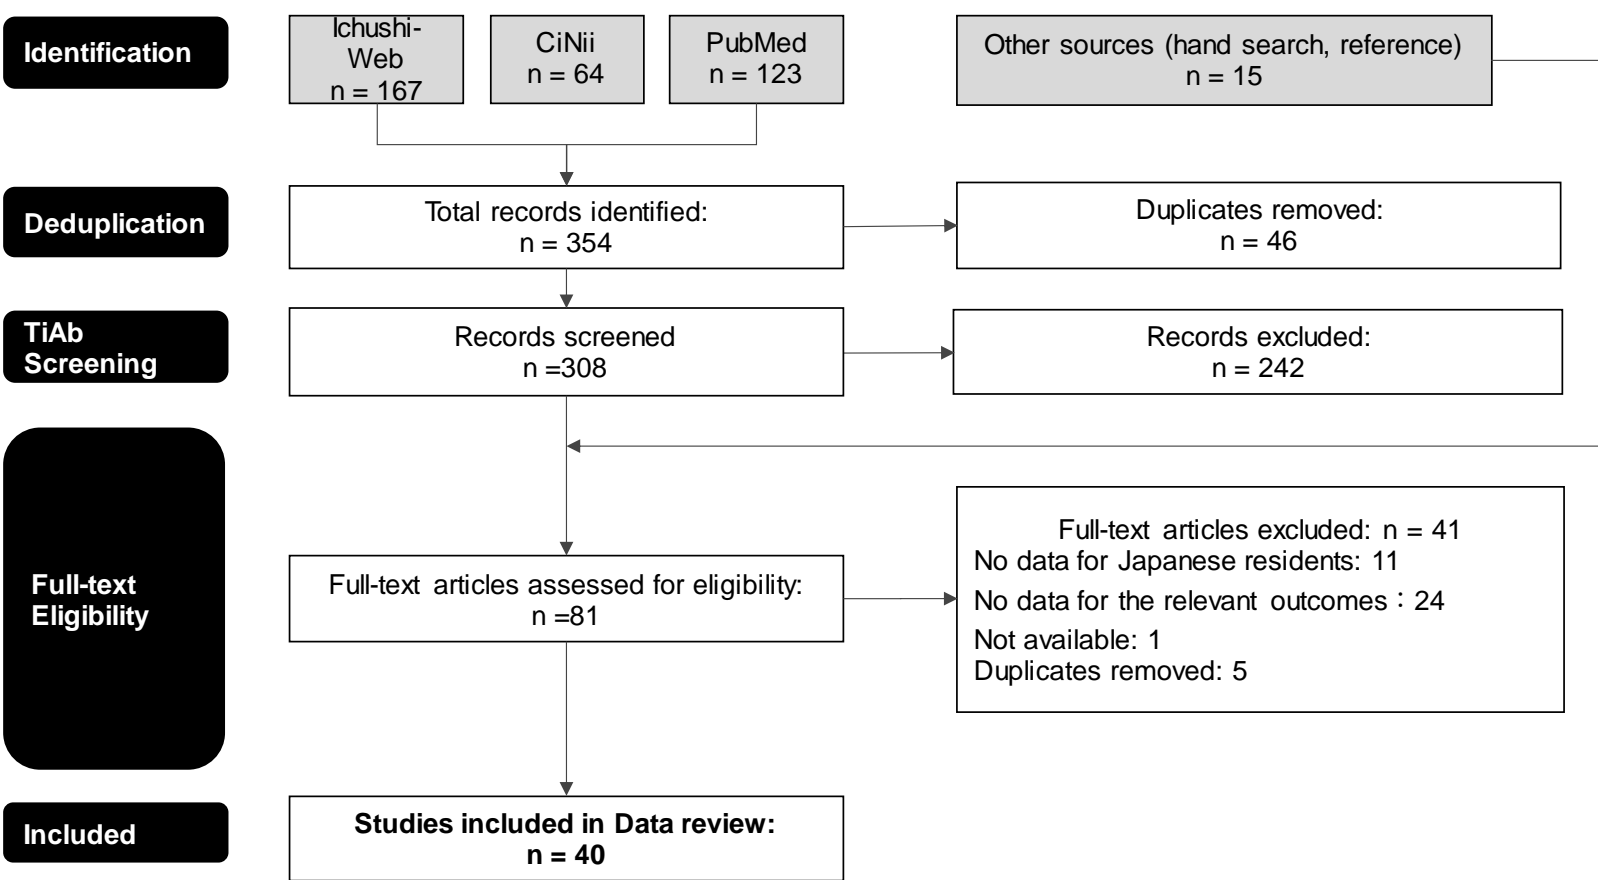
Identification

Ichushi-Web
n = 167

CiNii
n = 64

PubMed
n = 123

Other sources (hand search, reference)
n = 15

Deduplication

Total records identified:
n = 354

Duplicates removed:
n = 46

TiAb Screening

Records screened
n =308

Records excluded:
n = 242

Full-text Eligibility

Full-text articles assessed for eligibility:
n =81

Full-text articles excluded: n = 41
No data for Japanese residents: 11
No data for the relevant outcomes：24
Not available: 1
Duplicates removed: 5

Included

Studies included in Data review:
n = 40